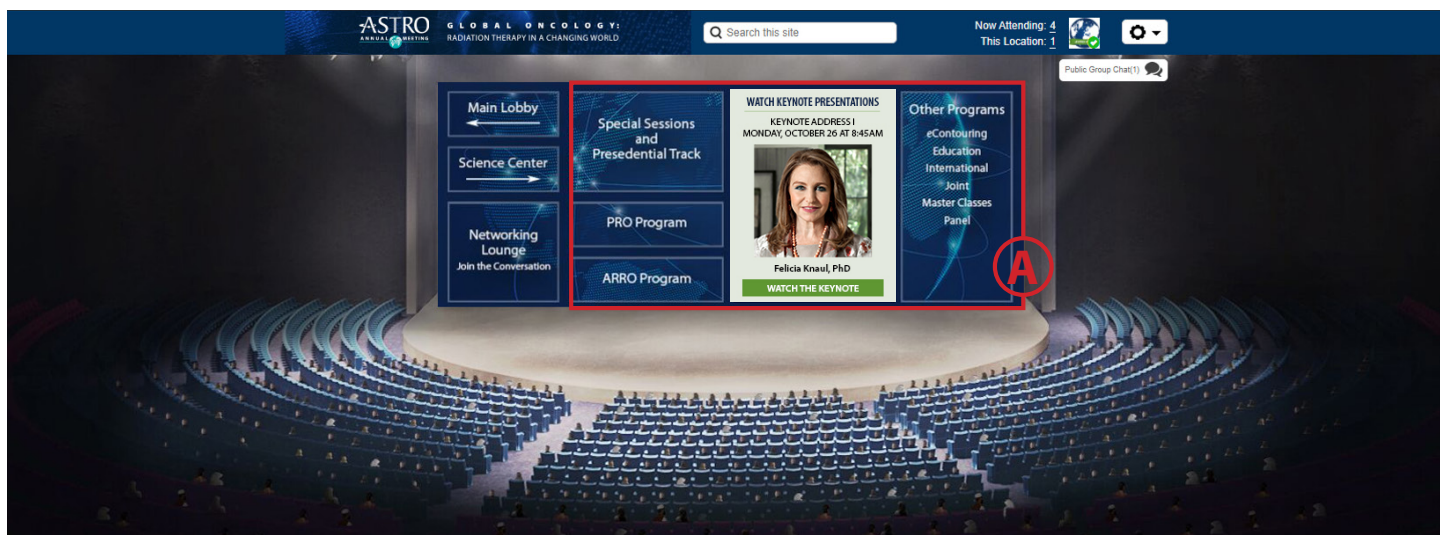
ASTRO ANNUAL MEETING

GLOBAL ONCOLOGY: RADIATION THERAPY IN A CHANGING WORLD

Search this site

Now Attending: 4
This Location: 1

Public Group Chat(1)

Main Lobby

Science Center

Networking Lounge
Join the Conversation

Special Sessions and Presedential Track

PRO Program

ARRO Program

WATCH KEYNOTE PRESENTATIONS
KEYNOTE ADDRESS I
MONDAY, OCTOBER 26 AT 8:45AM

Felicia Knaul, PhD

WATCH THE KEYNOTE

Other Programs
eContouring
Education
International
Joint
Master Classes
Panel

A